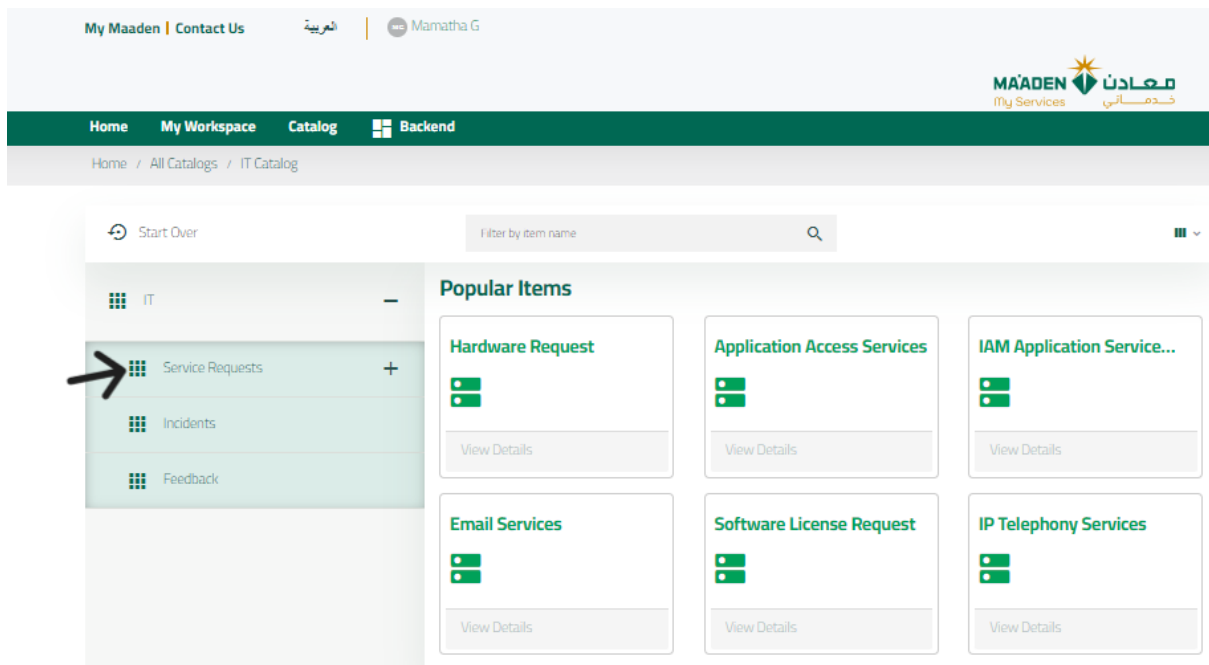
My Maaden | Contact Us العربية MG Mamatha G

MA'ADEN معادن
My Services خدماتي

Home My Workspace Catalog Backend

Home / All Catalogs / IT Catalog

Start Over

Filter by item name

IT

Service Requests

Incidents

Feedback

Popular Items

Hardware Request

View Details

Application Access Services

View Details

IAM Application Service...

View Details

Email Services

View Details

Software License Request

View Details

IP Telephony Services

View Details